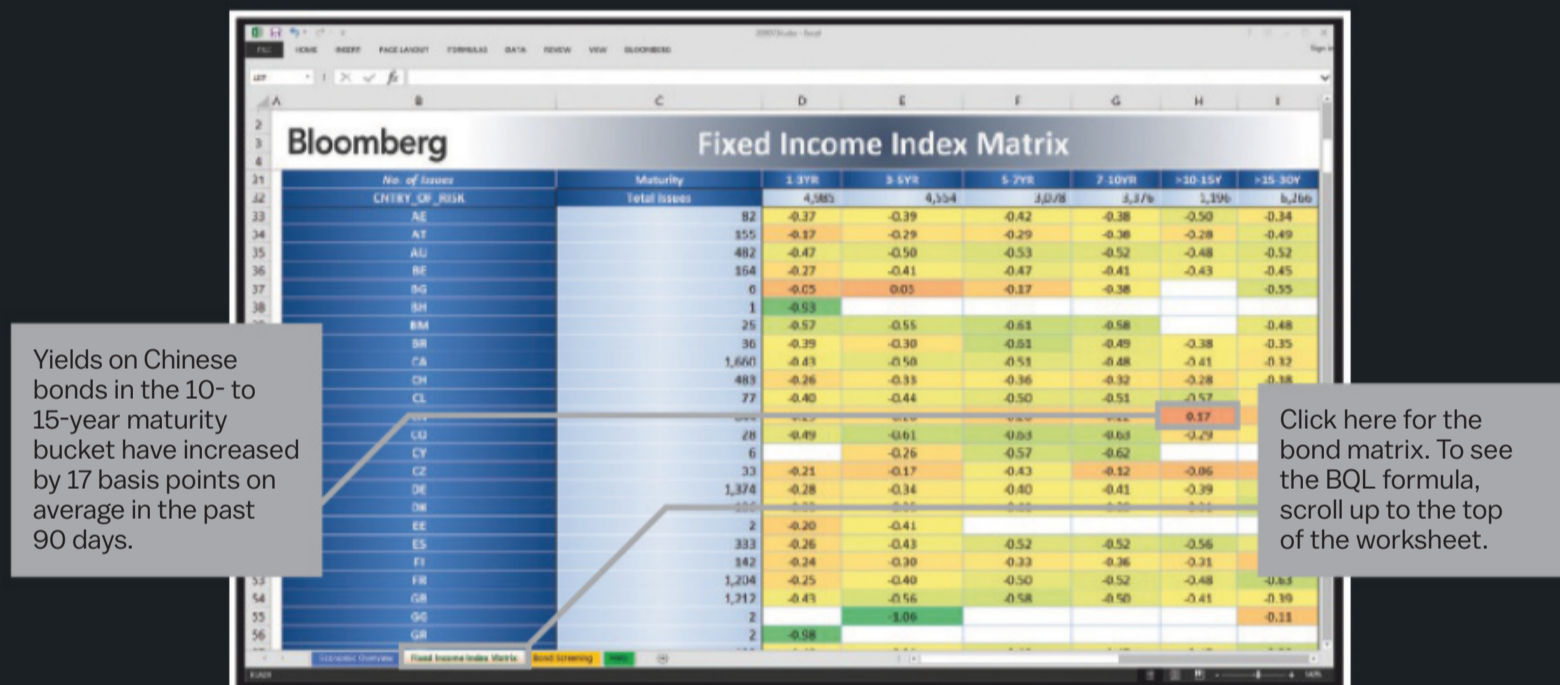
FILE HOME INSERT PAGE LAYOUT FORMULAS DATA REVIEW VIEW BLOOMBERG

Bloomberg

Fixed Income Index Matrix

| | B | C | D | E | F | G | H | I |
|---|---|---|---|---|---|---|---|---|
| 31 | No. of Issues | Maturity | 1-3YR | 3-5YR | 5-7YR | 7-10YR | >10-15Y | >15-30Y |
| 32 | CNTRY_OF_RISK | Total Issues | 4,985 | 4,554 | 3,078 | 3,376 | 1,396 | 6,266 |
| 33 | AE | 82 | -0.37 | -0.39 | -0.42 | -0.38 | -0.50 | -0.34 |
| 34 | AT | 155 | -0.17 | -0.29 | -0.29 | -0.38 | -0.28 | -0.49 |
| 35 | AU | 482 | -0.47 | -0.50 | -0.53 | -0.52 | -0.48 | -0.52 |
| 36 | BE | 164 | -0.27 | -0.41 | -0.47 | -0.41 | -0.43 | -0.45 |
| 37 | BG | 6 | -0.05 | 0.03 | -0.17 | -0.38 | | -0.55 |
| 38 | BH | 1 | -0.93 | | | | | |
| | BM | 25 | -0.57 | -0.55 | -0.61 | -0.58 | | -0.48 |
| | BR | 36 | -0.39 | -0.30 | -0.61 | -0.49 | -0.38 | -0.35 |
| | CA | 1,660 | -0.43 | -0.50 | -0.51 | -0.48 | -0.41 | -0.32 |
| | CH | 483 | -0.26 | -0.33 | -0.36 | -0.32 | -0.28 | -0.38 |
| | CL | 77 | -0.40 | -0.44 | -0.50 | -0.51 | -0.57 | |
| | | | | | | | 0.17 | |
| | CO | 28 | -0.49 | -0.61 | -0.63 | -0.63 | -0.29 | |
| | CY | 6 | | -0.26 | -0.57 | -0.62 | | |
| | CZ | 33 | -0.21 | -0.17 | -0.43 | -0.12 | -0.06 | |
| | DE | 1,374 | -0.28 | -0.34 | -0.40 | -0.41 | -0.39 | |
| | DK | | | | | | | |
| | EE | 2 | -0.20 | -0.41 | | | | |
| | ES | 333 | -0.26 | -0.43 | -0.52 | -0.52 | -0.56 | |
| | FI | 142 | -0.24 | -0.30 | -0.33 | -0.36 | -0.31 | |
| 53 | FR | 1,204 | -0.25 | -0.40 | -0.50 | -0.52 | -0.48 | -0.63 |
| 54 | GB | 1,212 | -0.43 | -0.56 | -0.58 | -0.50 | -0.41 | -0.39 |
| 55 | GG | 2 | | -1.06 | | | | -0.11 |
| 56 | GR | 2 | -0.98 | | | | | |

Yields on Chinese bonds in the 10- to 15-year maturity bucket have increased by 17 basis points on average in the past 90 days.

Click here for the bond matrix. To see the BQL formula, scroll up to the top of the worksheet.

Scenario Overview | Fixed Income Index Matrix | Bond Screening

READY